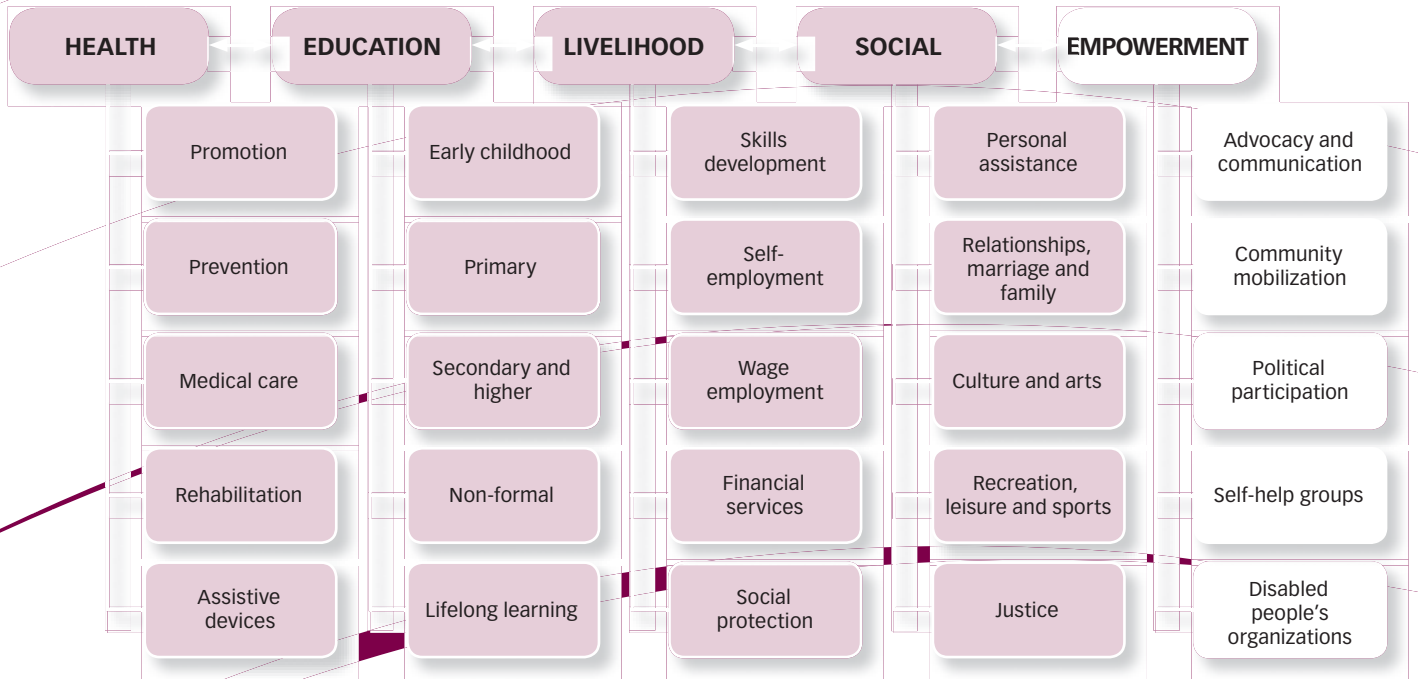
HEALTH

Promotion

Prevention

Medical care

Rehabilitation

Assistive devices

EDUCATION

Early childhood

Primary

Secondary and higher

Non-formal

Lifelong learning

LIVELIHOOD

Skills development

Self-employment

Wage employment

Financial services

Social protection

SOCIAL

Personal assistance

Relationships, marriage and family

Culture and arts

Recreation, leisure and sports

Justice

EMPOWERMENT

Advocacy and communication

Community mobilization

Political participation

Self-help groups

Disabled people's organizations